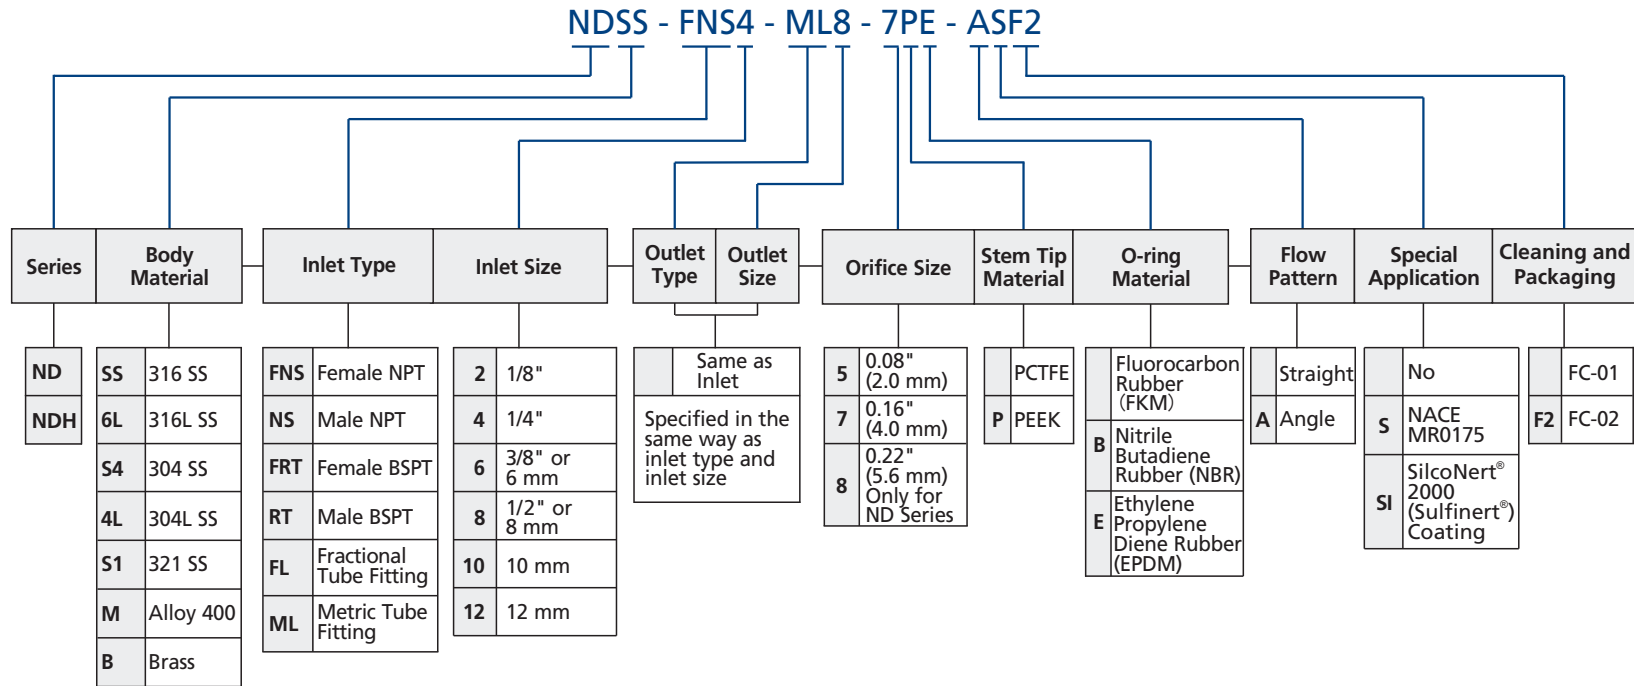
NDSS - FNS4 - ML8 - 7PE - ASF2

Series | Body Material | Inlet Type | Inlet Size | Outlet Type | Outlet Size | Orifice Size | Stem Tip Material | O-ring Material | Flow Pattern | Special Application | Cleaning and Packaging

| | |
|---|---|
| ND | |
| NDH | |

| | |
|---|---|
| SS | 316 SS |
| 6L | 316L SS |
| S4 | 304 SS |
| 4L | 304L SS |
| S1 | 321 SS |
| M | Alloy 400 |
| B | Brass |

| | |
|---|---|
| FNS | Female NPT |
| NS | Male NPT |
| FRT | Female BSPT |
| RT | Male BSPT |
| FL | Fractional Tube Fitting |
| ML | Metric Tube Fitting |

| | |
|---|---|
| 2 | 1/8" |
| 4 | 1/4" |
| 6 | 3/8" or 6 mm |
| 8 | 1/2" or 8 mm |
| 10 | 10 mm |
| 12 | 12 mm |

| | |
|---|---|
| | Same as Inlet |
| Specified in the same way as inlet type and inlet size | |

| | |
|---|---|
| 5 | 0.08" (2.0 mm) |
| 7 | 0.16" (4.0 mm) |
| 8 | 0.22" (5.6 mm) Only for ND Series |

| | |
|---|---|
| | PCTFE |
| P | PEEK |

| | |
|---|---|
| | Fluorocarbon Rubber (FKM) |
| B | Nitrile Butadiene Rubber (NBR) |
| E | Ethylene Propylene Diene Rubber (EPDM) |

| | |
|---|---|
| | Straight |
| A | Angle |

| | |
|---|---|
| | No |
| S | NACE MR0175 |
| SI | SilcoNert® 2000 (Sulfinert®) Coating |

| | |
|---|---|
| | FC-01 |
| F2 | FC-02 |